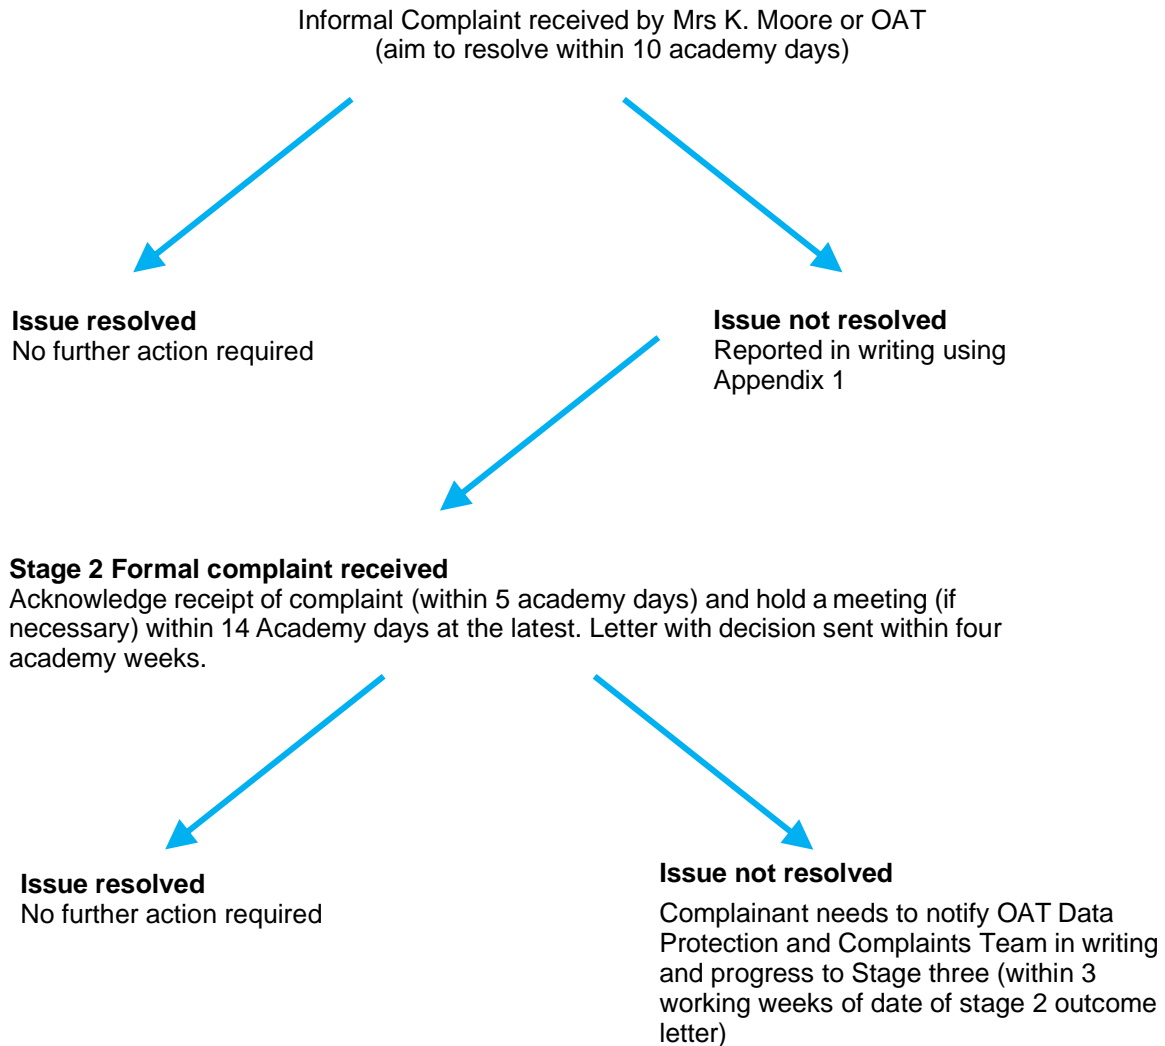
Informal Complaint received by Mrs K. Moore or OAT
(aim to resolve within 10 academy days)

**Issue resolved**
No further action required

**Issue not resolved**
Reported in writing using Appendix 1

**Stage 2 Formal complaint received**
Acknowledge receipt of complaint (within 5 academy days) and hold a meeting (if necessary) within 14 Academy days at the latest. Letter with decision sent within four academy weeks.

**Issue resolved**
No further action required

**Issue not resolved**

Complainant needs to notify OAT Data Protection and Complaints Team in writing and progress to Stage three (within 3 working weeks of date of stage 2 outcome letter)